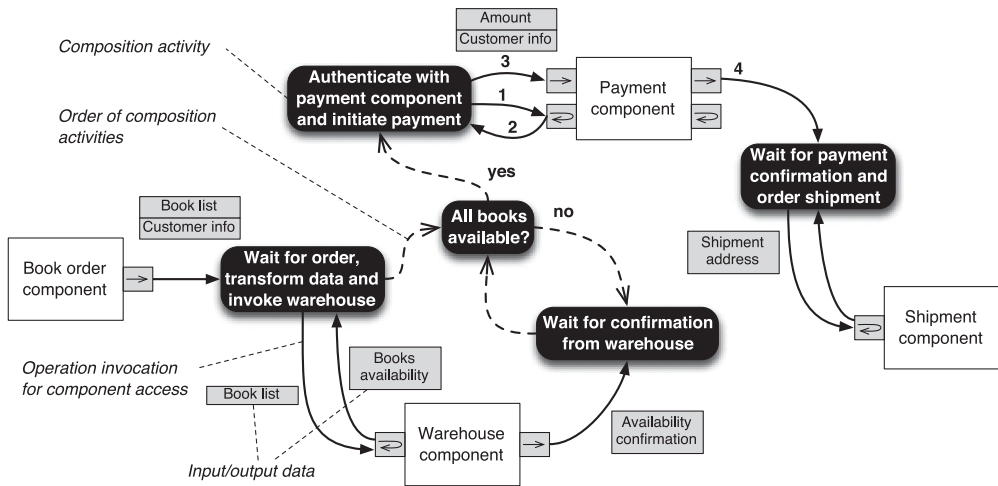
Amount
Customer info

Composition activity

Authenticate with payment component and initiate payment

3

1

2

Payment component

4

Order of composition activities

yes

Wait for payment confirmation and order shipment

Book list
Customer info

All books available?

no

Book order component

Wait for order, transform data and invoke warehouse

Shipment address

Wait for confirmation from warehouse

Shipment component

Operation invocation for component access

Books availability

Book list

Warehouse component

Availability confirmation

Input/output data